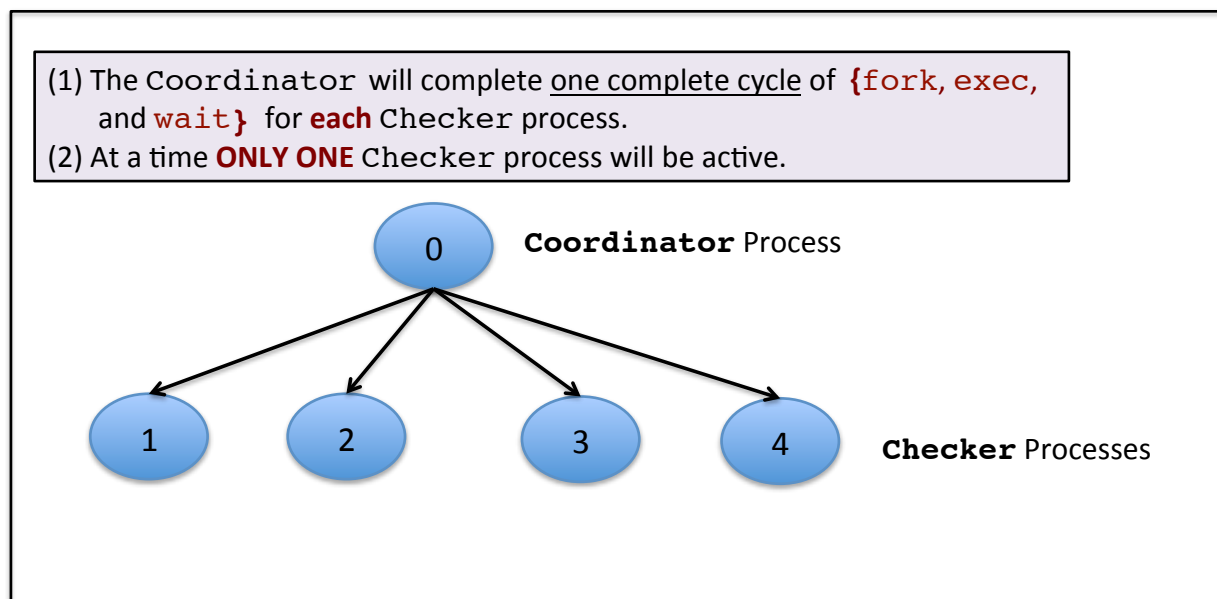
(1) The Coordinator will complete one complete cycle of {fork, exec, and wait} for each Checker process.
(2) At a time ONLY ONE Checker process will be active.

0

Coordinator Process

1

2

3

4

Checker Processes